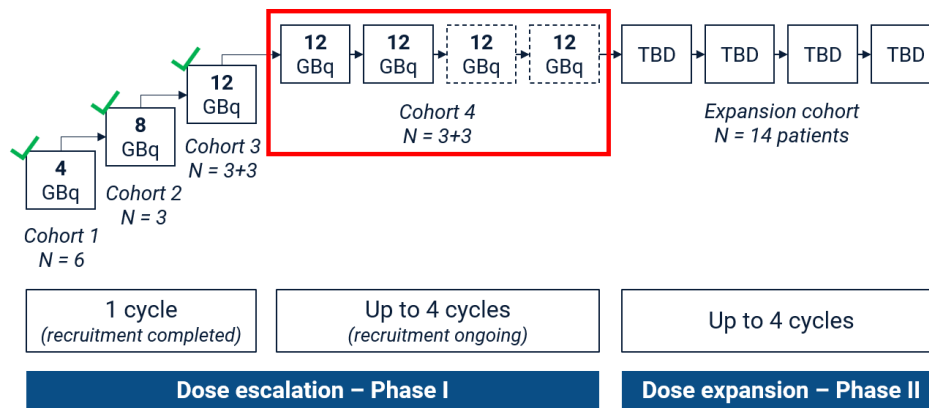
4
GBq

Cohort 1
N = 6

8
GBq

Cohort 2
N = 3

12
GBq

Cohort 3
N = 3+3

12
GBq

12
GBq

12
GBq

12
GBq

Cohort 4
N = 3+3

TBD

TBD

TBD

TBD

Expansion cohort
N = 14 patients

1 cycle
(recruitment completed)

Up to 4 cycles
(recruitment ongoing)

Up to 4 cycles

Dose escalation – Phase I

Dose expansion – Phase II